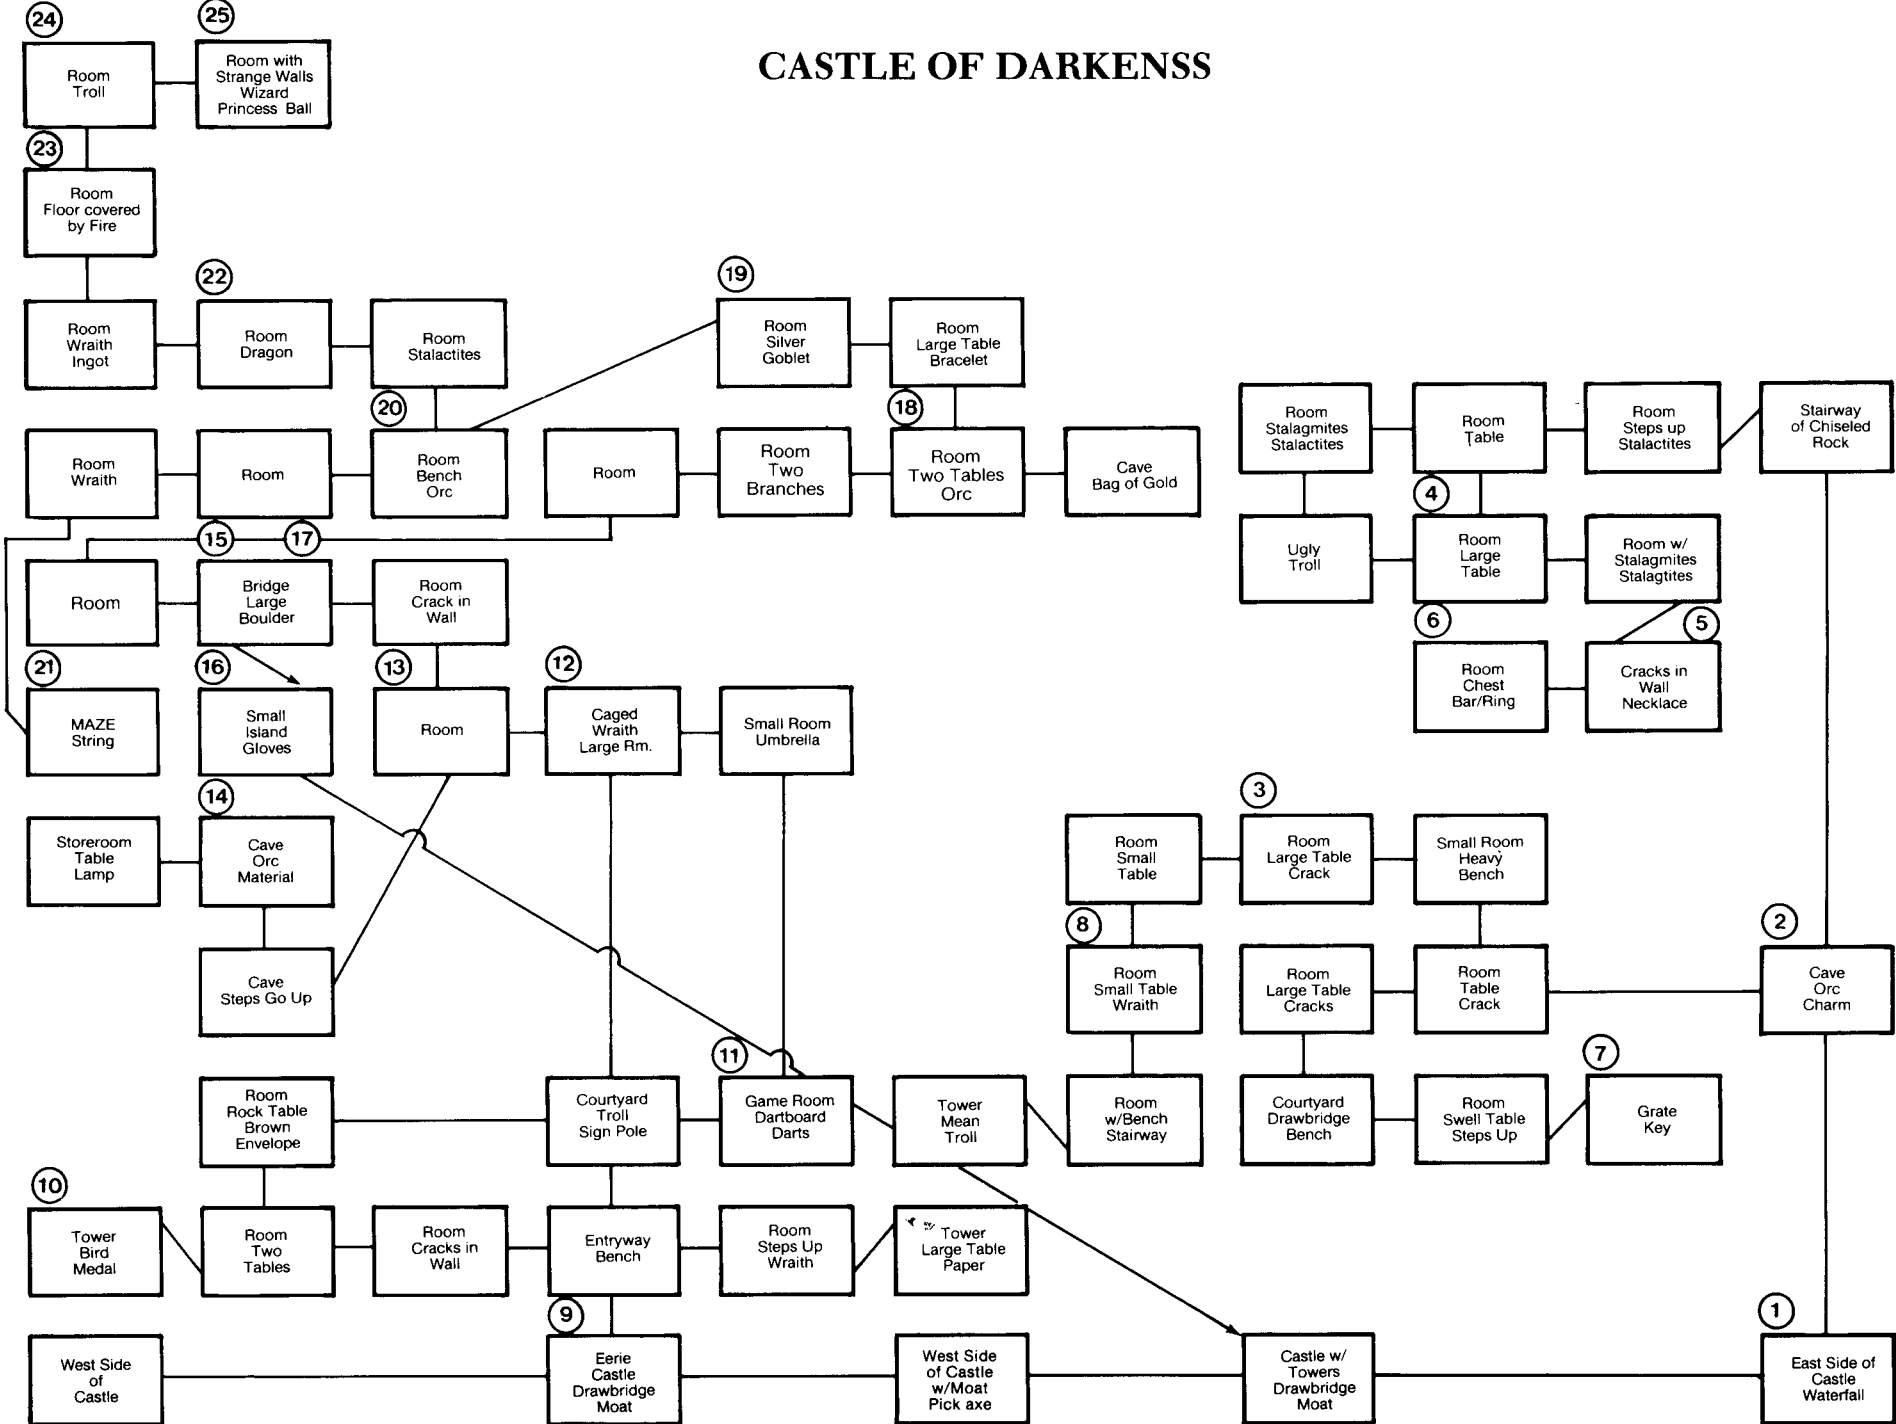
CASTLE OF DARKENSS

24
Room Troll

25
Room with Strange Walls Wizard Princess Ball

23
Room Floor covered by Fire

22
Room Wraith Ingot

Room Dragon

Room Stalactites

19
Room Silver Goblet

Room Large Table Bracelet

Room Stalagmites Stalactites

Room Table

Room Steps up Stalactites

Stairway of Chiseled Rock

20
Room Wraith

Room

Room Bench Orc

Room

Room Two Branches

18
Room Two Tables Orc

Cave Bag of Gold

4
Ugly Troll

Room Large Table

Room w/ Stalagmites Stalagtites

15
17
Room

Bridge Large Boulder

Room Crack in Wall

6
Room Chest Bar/Ring

5
Cracks in Wall Necklace

21
MAZE String

16
Small Island Gloves

13
Room

12
Caged Wraith Large Rm.

Small Room Umbrella

14
Storeroom Table Lamp

Cave Orc Material

3
Room Small Table

Room Large Table Crack

Small Room Heavy Bench

Cave Steps Go Up

8
Room Small Table Wraith

Room Large Table Cracks

Room Table Crack

2
Cave Orc Charm

11
Room Rock Table Brown Envelope

Courtyard Troll Sign Pole

Game Room Dartboard Darts

Tower Mean Troll

Room w/Bench Stairway

Courtyard Drawbridge Bench

Room Swell Table Steps Up

7
Grate Key

10
Tower Bird Medal

Room Two Tables

Room Cracks in Wall

Entryway Bench

Room Steps Up Wraith

Tower Large Table Paper

9
West Side of Castle

Eerie Castle Drawbridge Moat

West Side of Castle w/Moat Pick axe

Castle w/ Towers Drawbridge Moat

1
East Side of Castle Waterfall